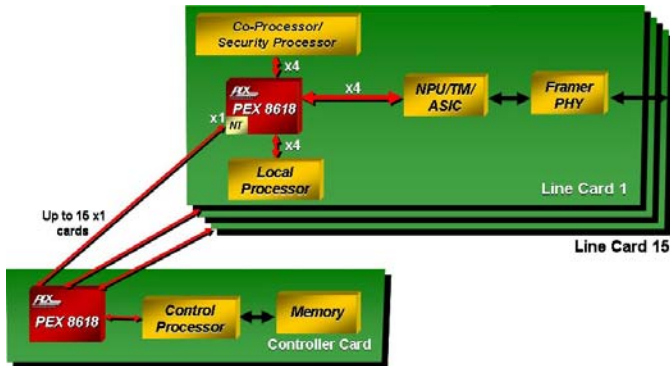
Co-Processor/
Security Processor

x4

PLX
PEX 8618

x4

NPU/TM/
ASIC

Framer
PHY

x1

NT

x4

Local
Processor

Line Card 1

Up to 16 x1
cards

Line Card 15

PLX
PEX 8618

Control
Processor

Memory

Controller Card